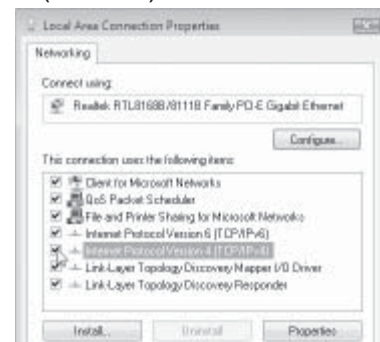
Local Area Connection Properties

Networking

Connect using:

Realtek RTL8168B/8111B Family PCI-E Gigabit Ethernet

Configure...

This connection uses the following items:

Client for Microsoft Networks
QoS Packet Scheduler
File and Printer Sharing for Microsoft Networks
Internet Protocol Version 6 (TCP/IPv6)
Internet Protocol Version 4 (TCP/IPv4)
Link-Layer Topology Discovery Mapper I/O Driver
Link-Layer Topology Discovery Responder

Install... Uninstall Properties